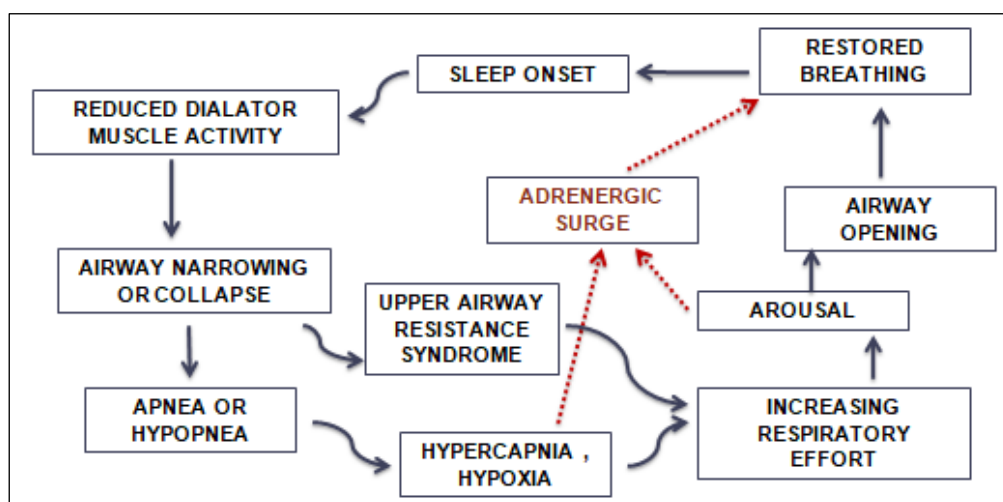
RESTORED BREATHING

SLEEP ONSET

REDUCED DIALATOR MUSCLE ACTIVITY

ADRENERGIC SURGE

AIRWAY OPENING

AIRWAY NARROWING OR COLLAPSE

UPPER AIRWAY RESISTANCE SYNDROME

AROUSAL

APNEA OR HYPOPNEA

HYPERCAPNIA , HYPOXIA

INCREASING RESPIRATORY EFFORT